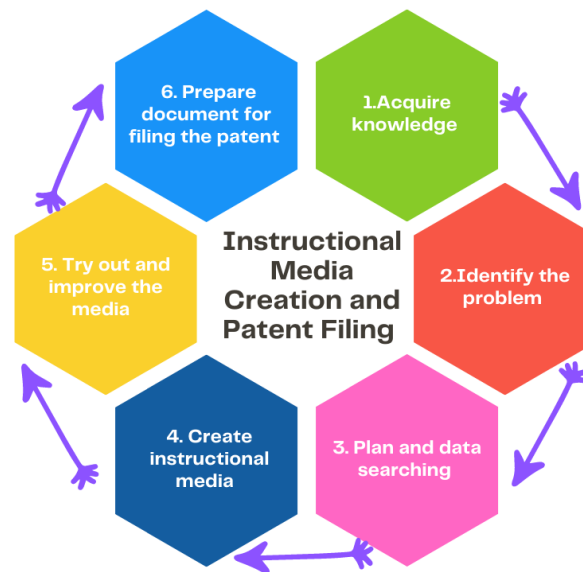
Instructional Media Creation and Patent Filing

1.Acquire knowledge

2.Identify the problem

3. Plan and data searching

4. Create instructional media

5. Try out and improve the media

6. Prepare document for filing the patent